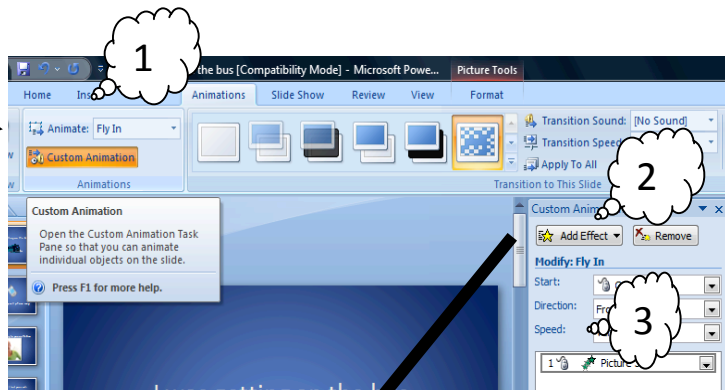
1
the bus [Compatibility Mode] - Microsoft Powe...
Picture Tools
Home
Ins
Animations
Slide Show
Review
View
Format
Animate: Fly In
Custom Animation
Animations
Transition Sound: [No Sound]
Transition Speed
Apply To All
Transition to This Slide
2
Custom Animation
Open the Custom Animation Task Pane so that you can animate individual objects on the slide.
Press F1 for more help.
Custom Anim
Add Effect
Remove
Modify: Fly In
Start:
Direction: Fro
Speed:
3
1
Picture